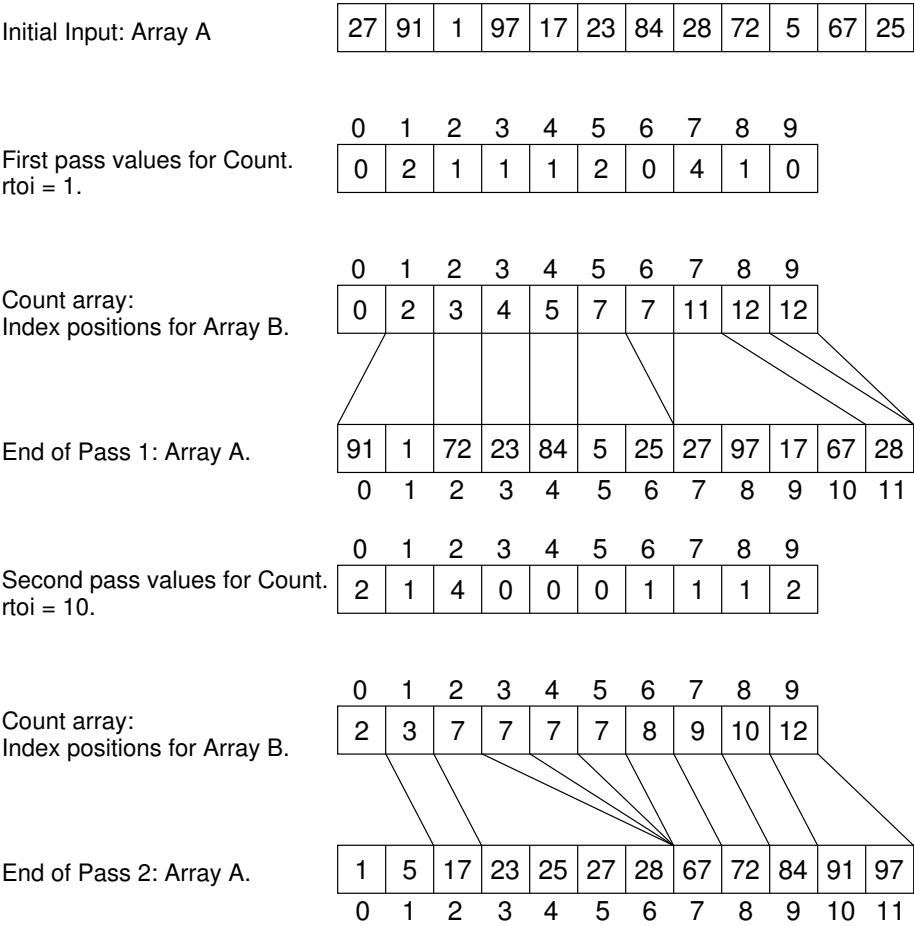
Initial Input: Array A

| 27 | 91 | 1 | 97 | 17 | 23 | 84 | 28 | 72 | 5 | 67 | 25 |
|---|---|---|---|---|---|---|---|---|---|---|---|

First pass values for Count. rtoi = 1.

| 0 | 1 | 2 | 3 | 4 | 5 | 6 | 7 | 8 | 9 |
|---|---|---|---|---|---|---|---|---|---|
| 0 | 2 | 1 | 1 | 1 | 2 | 0 | 4 | 1 | 0 |

Count array: Index positions for Array B.

| 0 | 1 | 2 | 3 | 4 | 5 | 6 | 7 | 8 | 9 |
|---|---|---|---|---|---|---|---|---|---|
| 0 | 2 | 3 | 4 | 5 | 7 | 7 | 11 | 12 | 12 |

End of Pass 1: Array A.

| 91 | 1 | 72 | 23 | 84 | 5 | 25 | 27 | 97 | 17 | 67 | 28 |
|---|---|---|---|---|---|---|---|---|---|---|---|
| 0 | 1 | 2 | 3 | 4 | 5 | 6 | 7 | 8 | 9 | 10 | 11 |

Second pass values for Count. rtoi = 10.

| 0 | 1 | 2 | 3 | 4 | 5 | 6 | 7 | 8 | 9 |
|---|---|---|---|---|---|---|---|---|---|
| 2 | 1 | 4 | 0 | 0 | 0 | 1 | 1 | 1 | 2 |

Count array: Index positions for Array B.

| 0 | 1 | 2 | 3 | 4 | 5 | 6 | 7 | 8 | 9 |
|---|---|---|---|---|---|---|---|---|---|
| 2 | 3 | 7 | 7 | 7 | 7 | 8 | 9 | 10 | 12 |

End of Pass 2: Array A.

| 1 | 5 | 17 | 23 | 25 | 27 | 28 | 67 | 72 | 84 | 91 | 97 |
|---|---|---|---|---|---|---|---|---|---|---|---|
| 0 | 1 | 2 | 3 | 4 | 5 | 6 | 7 | 8 | 9 | 10 | 11 |